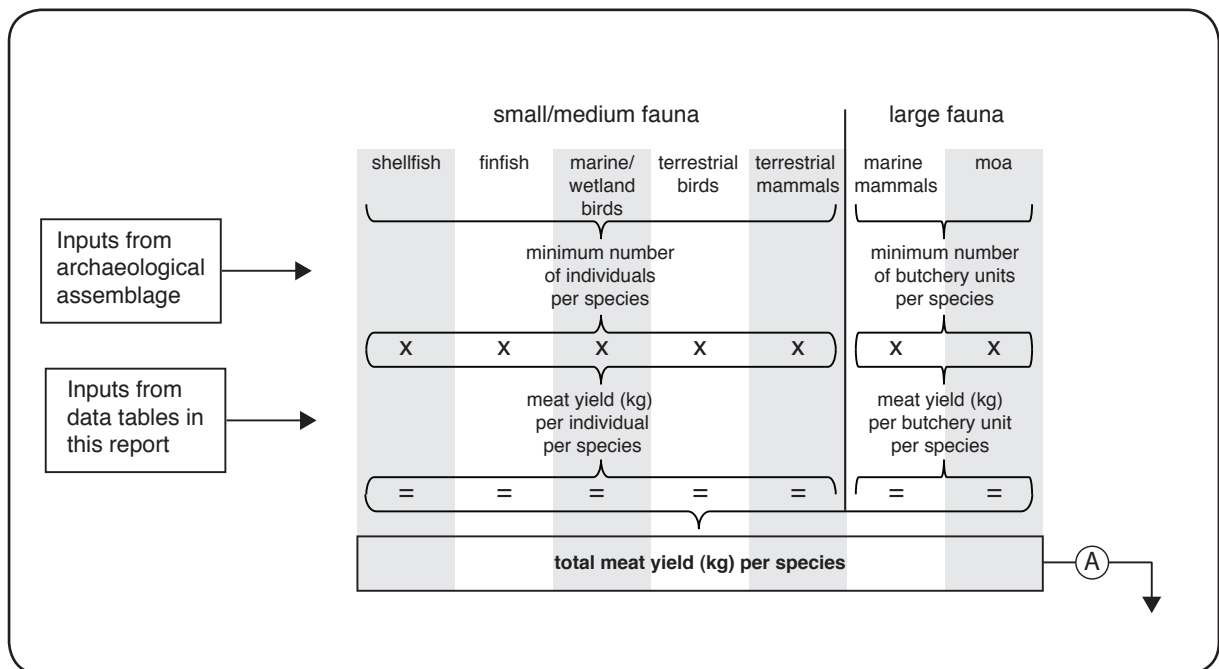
small/medium fauna

large fauna

shellfish

finfish

marine/ wetland birds

terrestrial birds

terrestrial mammals

marine mammals

moa

Inputs from archaeological assemblage

minimum number of individuals per species

minimum number of butchery units per species

x x x x x

x x

Inputs from data tables in this report

meat yield (kg) per individual per species

meat yield (kg) per butchery unit per species

= = = = =

= =

total meat yield (kg) per species

A